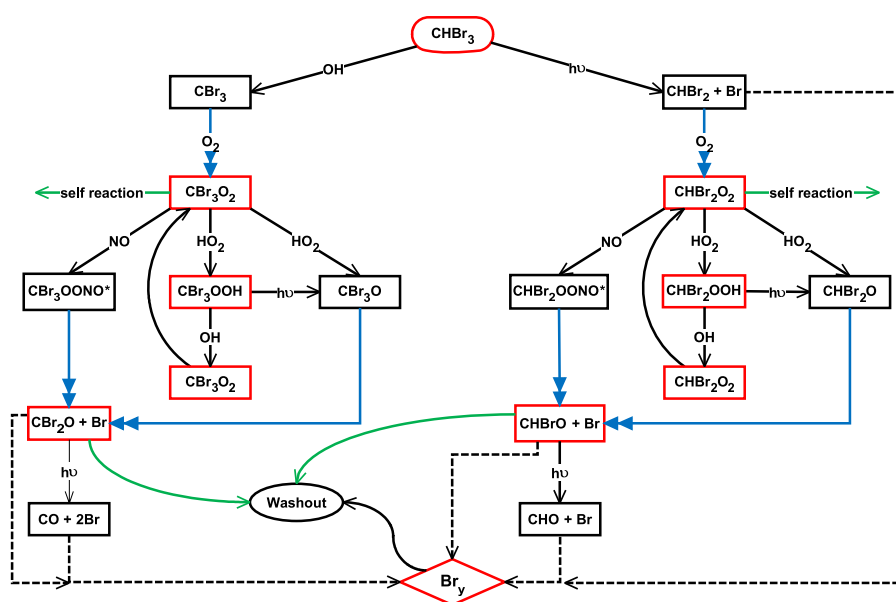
$CHBr_3$

OH

hυ

$CBr_3$

$CHBr_2$ + Br

$O_2$

$O_2$

self reaction

$CBr_3O_2$

$CHBr_2O_2$

self reaction

NO

$HO_2$

$HO_2$

NO

$HO_2$

$HO_2$

$CBr_3OONO$*

$CBr_3OOH$

hυ

$CBr_3O$

$CHBr_2OONO$*

$CHBr_2OOH$

hυ

$CHBr_2O$

OH

OH

$CBr_3O_2$

$CHBr_2O_2$

$CBr_2O$ + Br

CHBrO + Br

hυ

hυ

Washout

CO + 2Br

CHO + Br

$Br_y$